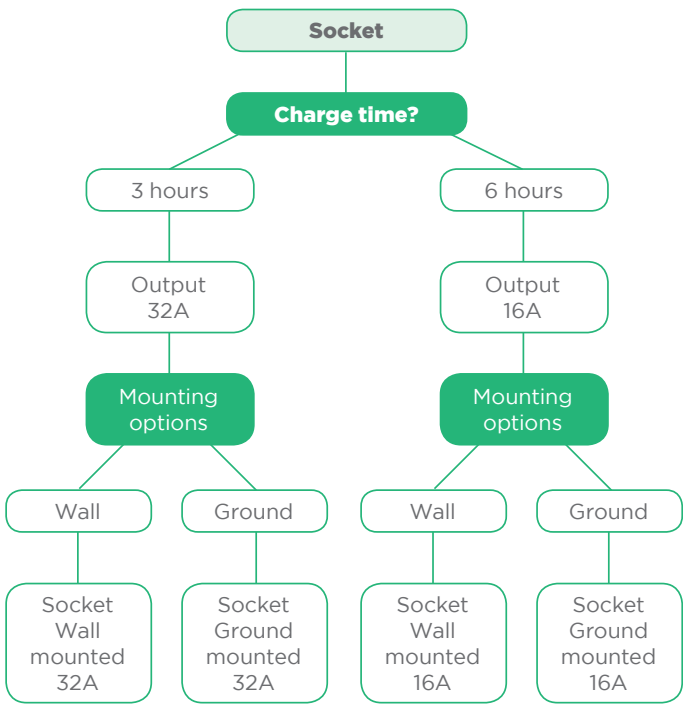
Socket

Charge time?

3 hours

Output
32A

Mounting
options

Wall

Socket
Wall
mounted
32A

Ground

Socket
Ground
mounted
32A

6 hours

Output
16A

Mounting
options

Wall

Socket
Wall
mounted
16A

Ground

Socket
Ground
mounted
16A